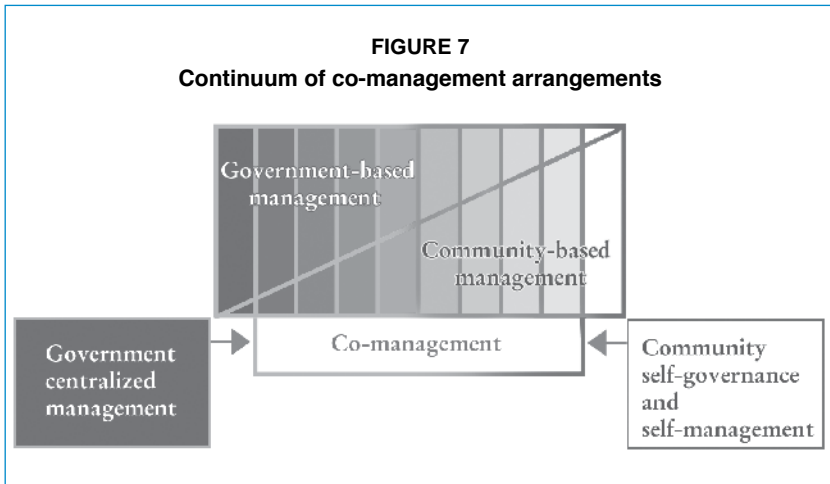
FIGURE 7
Continuum of co-management arrangements

Government-based management

Community-based management

Government centralized management

Co-management

Community self-governance and self-management